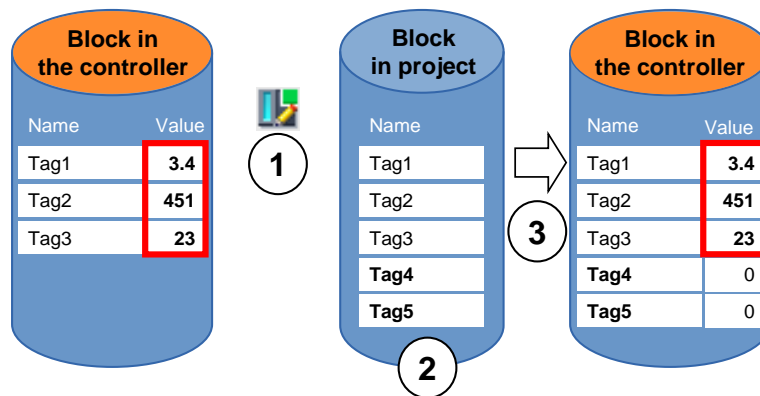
Block in the controller

| Name | Value |
|---|---|
| Tag1 | 3.4 |
| Tag2 | 451 |
| Tag3 | 23 |

1

Block in project

| Name |
|---|
| Tag1 |
| Tag2 |
| Tag3 |
| Tag4 |
| Tag5 |

2

3

Block in the controller

| Name | Value |
|---|---|
| Tag1 | 3.4 |
| Tag2 | 451 |
| Tag3 | 23 |
| Tag4 | 0 |
| Tag5 | 0 |